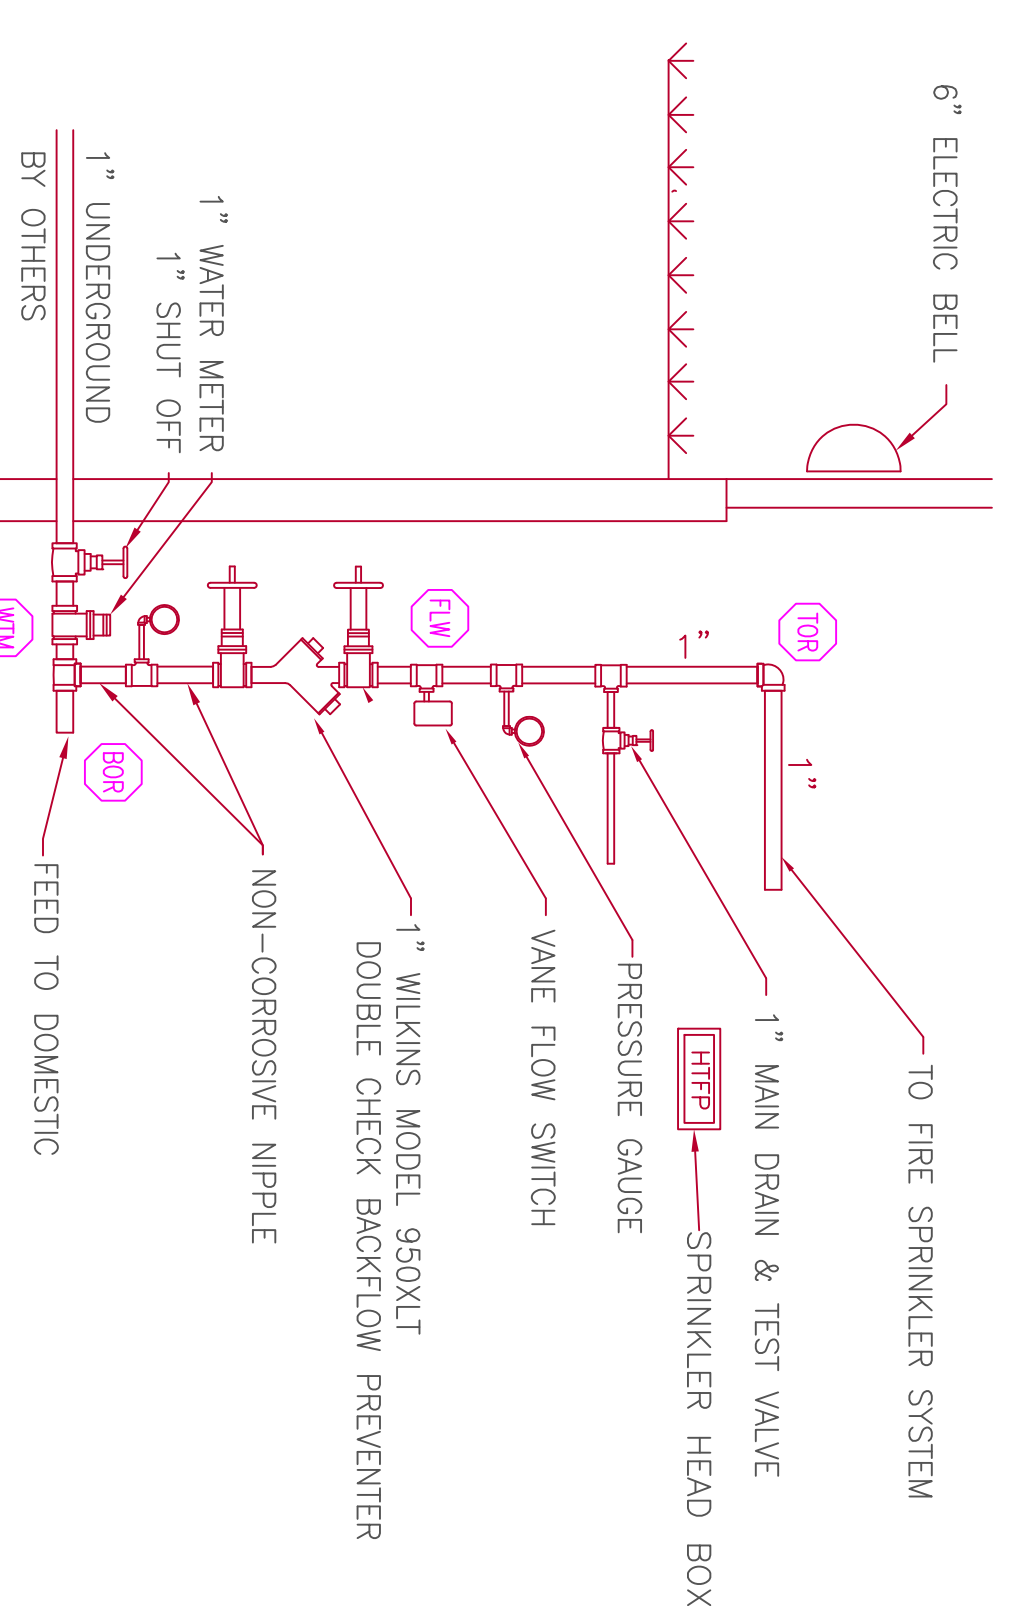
6" ELECTRIC BELL

1" WATER METER

1" SHUT OFF

1" UNDERGROUND

BY OTHERS

WTM

FLW

TOR

1"

1"

BOR

FEED TO DOMESTIC

NON-CORROSIVE NIPPLE

1" WILKINS MODEL 950XLT DOUBLE CHECK BACKFLOW PREVENTER

VANE FLOW SWITCH

PRESSURE GAUGE

HTFP

SPRINKLER HEAD BOX

1" MAIN DRAIN & TEST VALVE

TO FIRE SPRINKLER SYSTEM